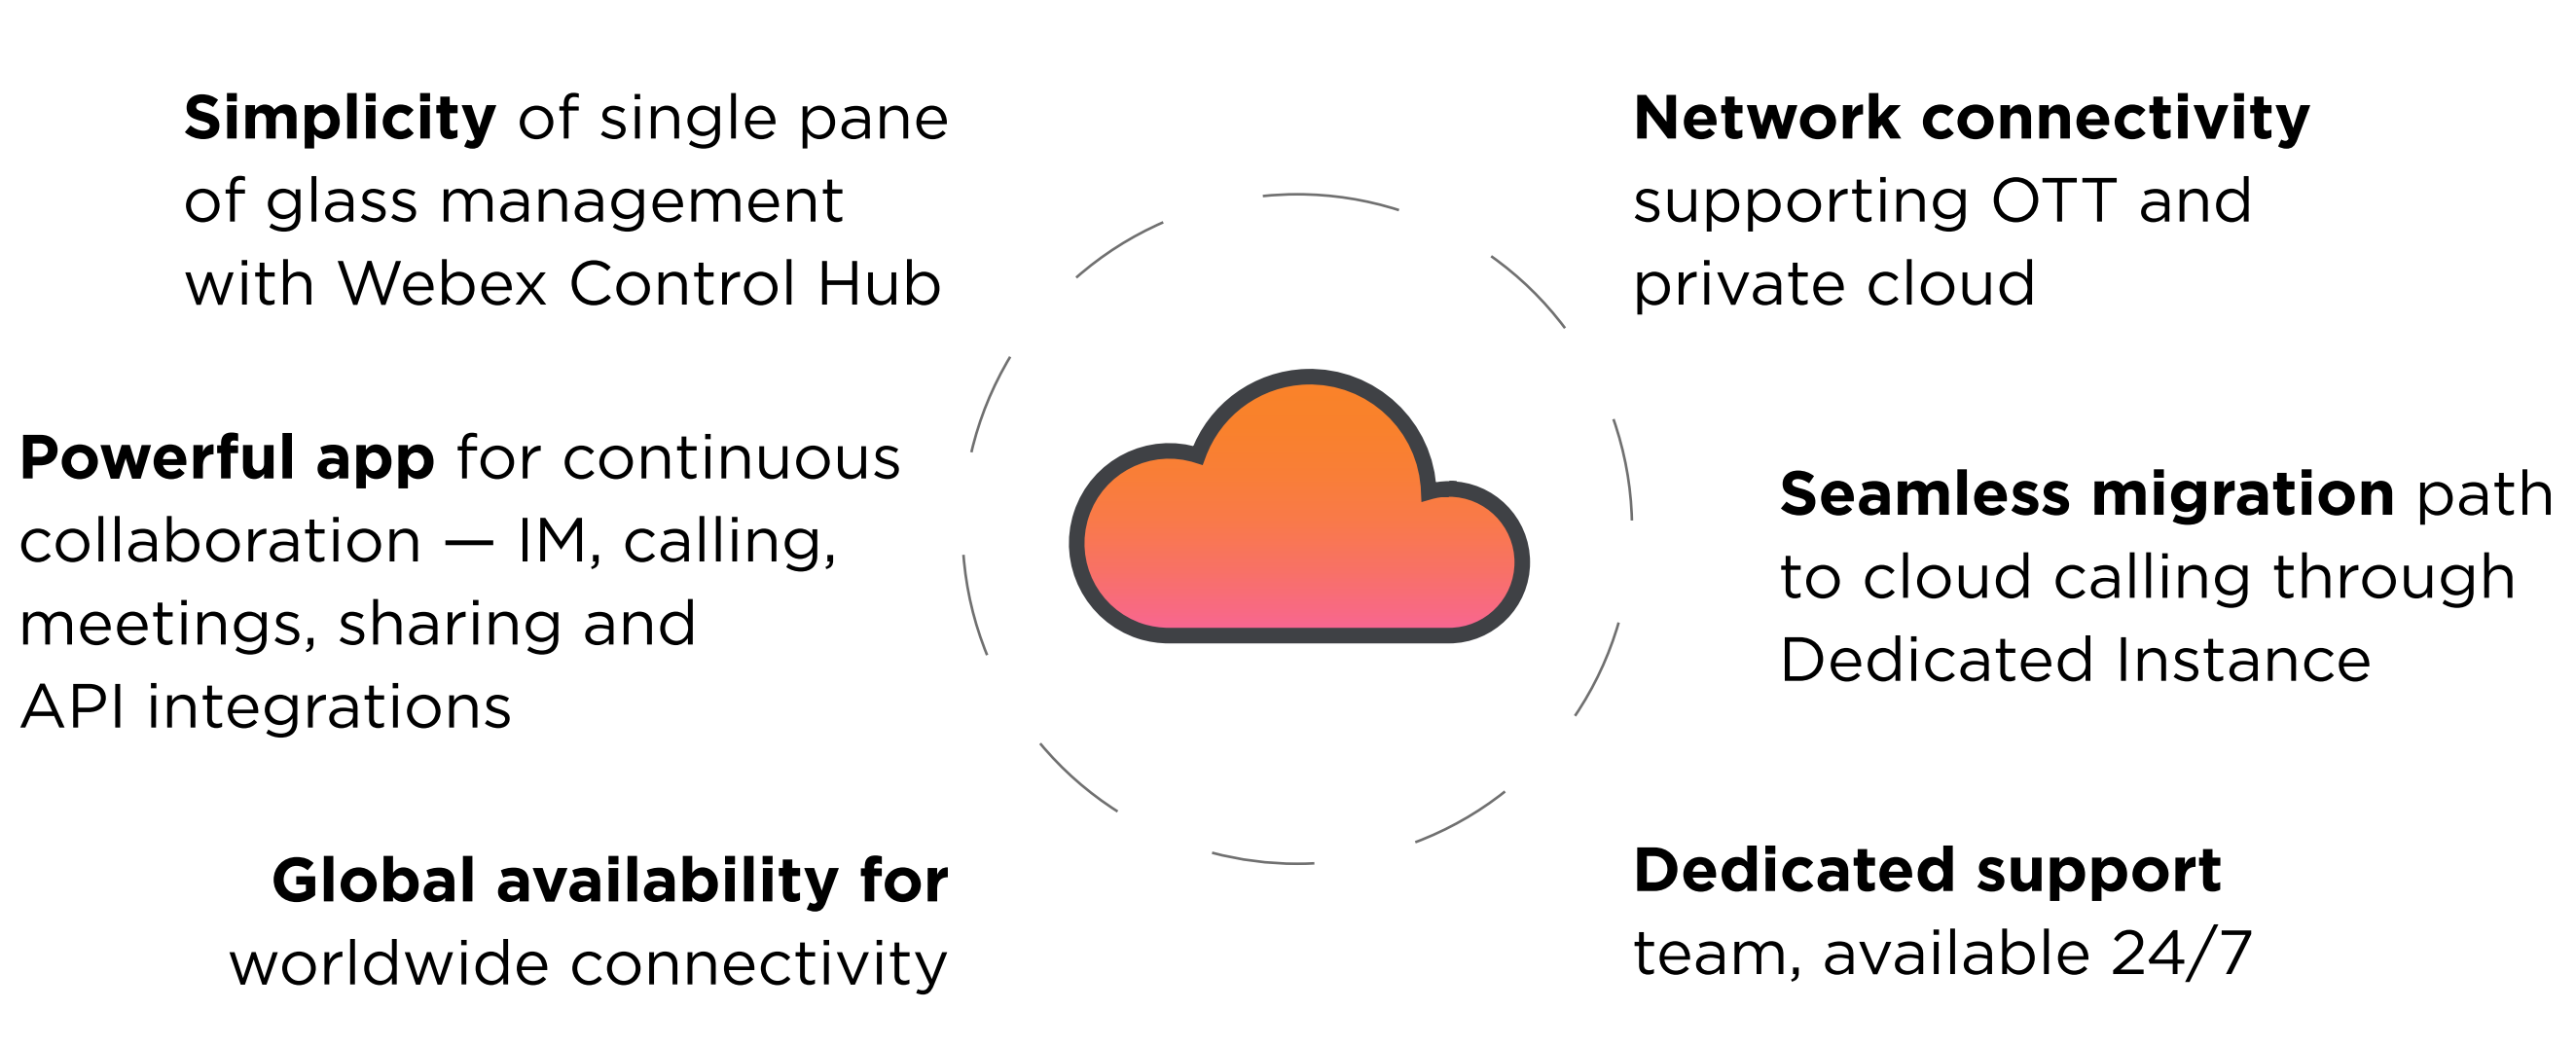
Simplicity of single pane of glass management with Webex Control Hub

Network connectivity supporting OTT and private cloud

Powerful app for continuous collaboration — IM, calling, meetings, sharing and API integrations

Seamless migration path to cloud calling through Dedicated Instance

Global availability for worldwide connectivity

Dedicated support team, available 24/7